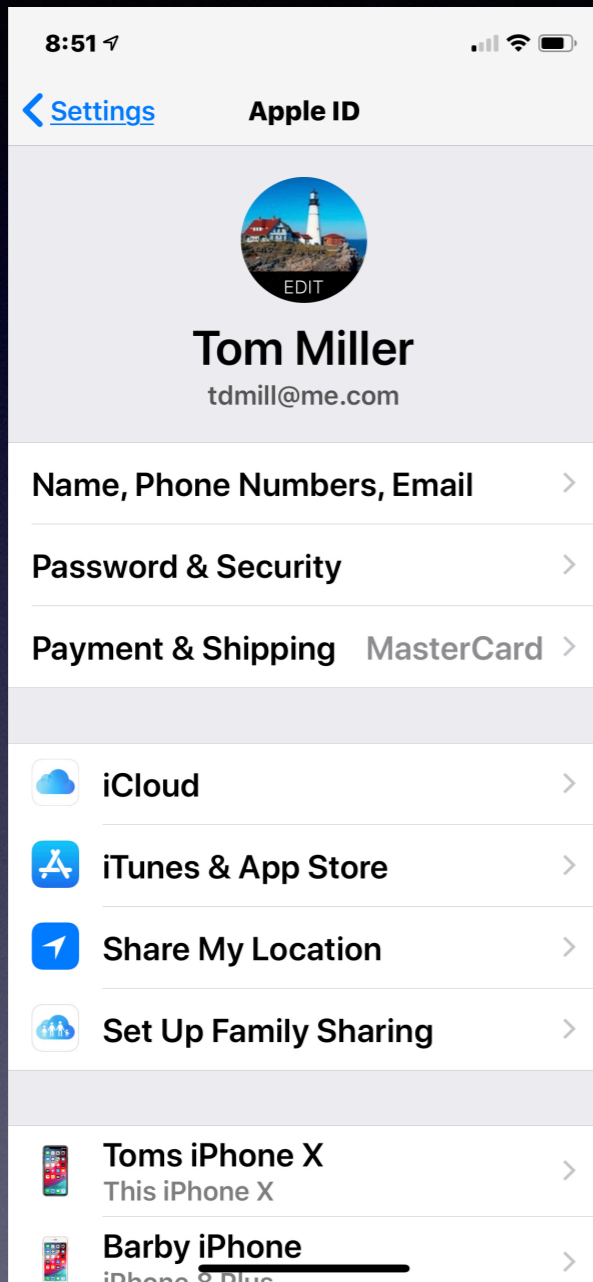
8:51

Settings

Apple ID

EDIT

Tom Miller

tdmill@me.com

Name, Phone Numbers, Email

Password & Security

Payment & Shipping MasterCard

iCloud

iTunes & App Store

Share My Location

Set Up Family Sharing

Toms iPhone X
This iPhone X

Barby iPhone
iPhone 8 Plus